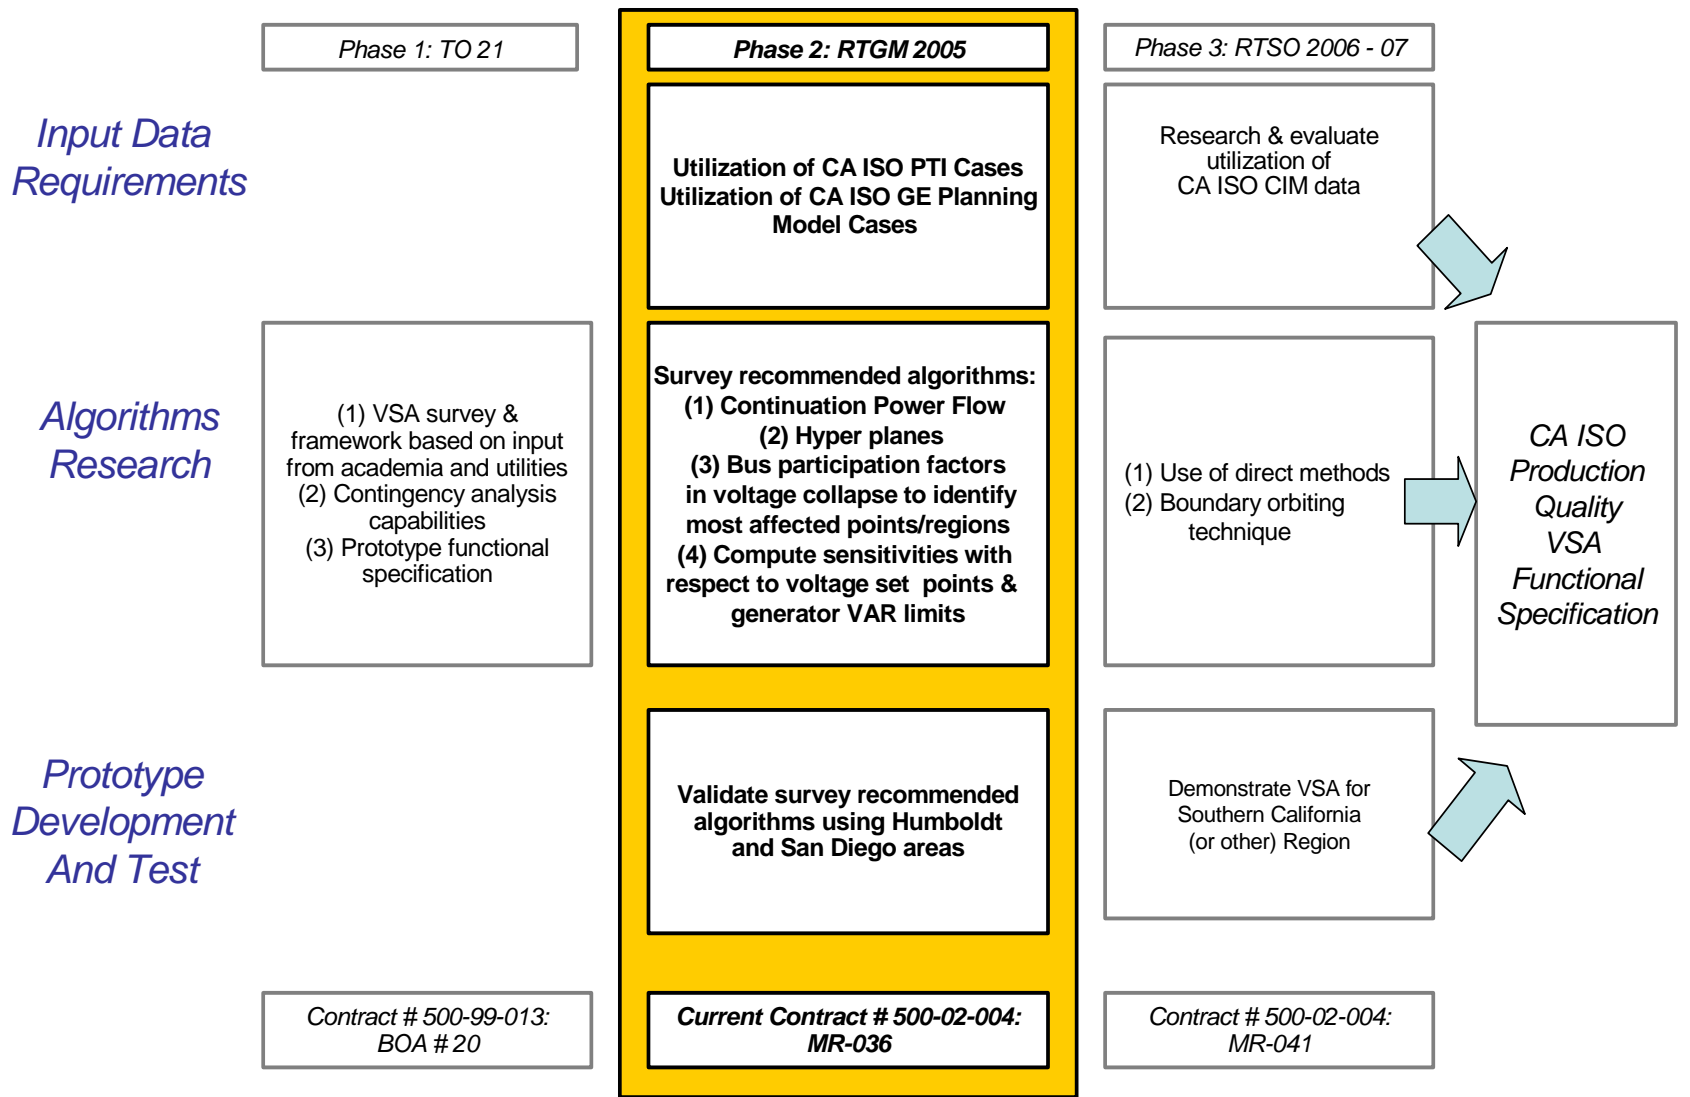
Phase 1: TO 21

Phase 2: RTGM 2005

Phase 3: RTSO 2006 - 07

Input Data Requirements

Utilization of CA ISO PTI Cases
Utilization of CA ISO GE Planning Model Cases

Research & evaluate utilization of CA ISO CIM data

Algorithms Research

(1) VSA survey & framework based on input from academia and utilities
(2) Contingency analysis capabilities
(3) Prototype functional specification

Survey recommended algorithms:
(1) Continuation Power Flow
(2) Hyper planes
(3) Bus participation factors in voltage collapse to identify most affected points/regions
(4) Compute sensitivities with respect to voltage set points & generator VAR limits

(1) Use of direct methods
(2) Boundary orbiting technique

CA ISO Production Quality VSA Functional Specification

Prototype Development And Test

Validate survey recommended algorithms using Humboldt and San Diego areas

Demonstrate VSA for Southern California (or other) Region

Contract # 500-99-013: BOA # 20

Current Contract # 500-02-004: MR-036

Contract # 500-02-004: MR-041